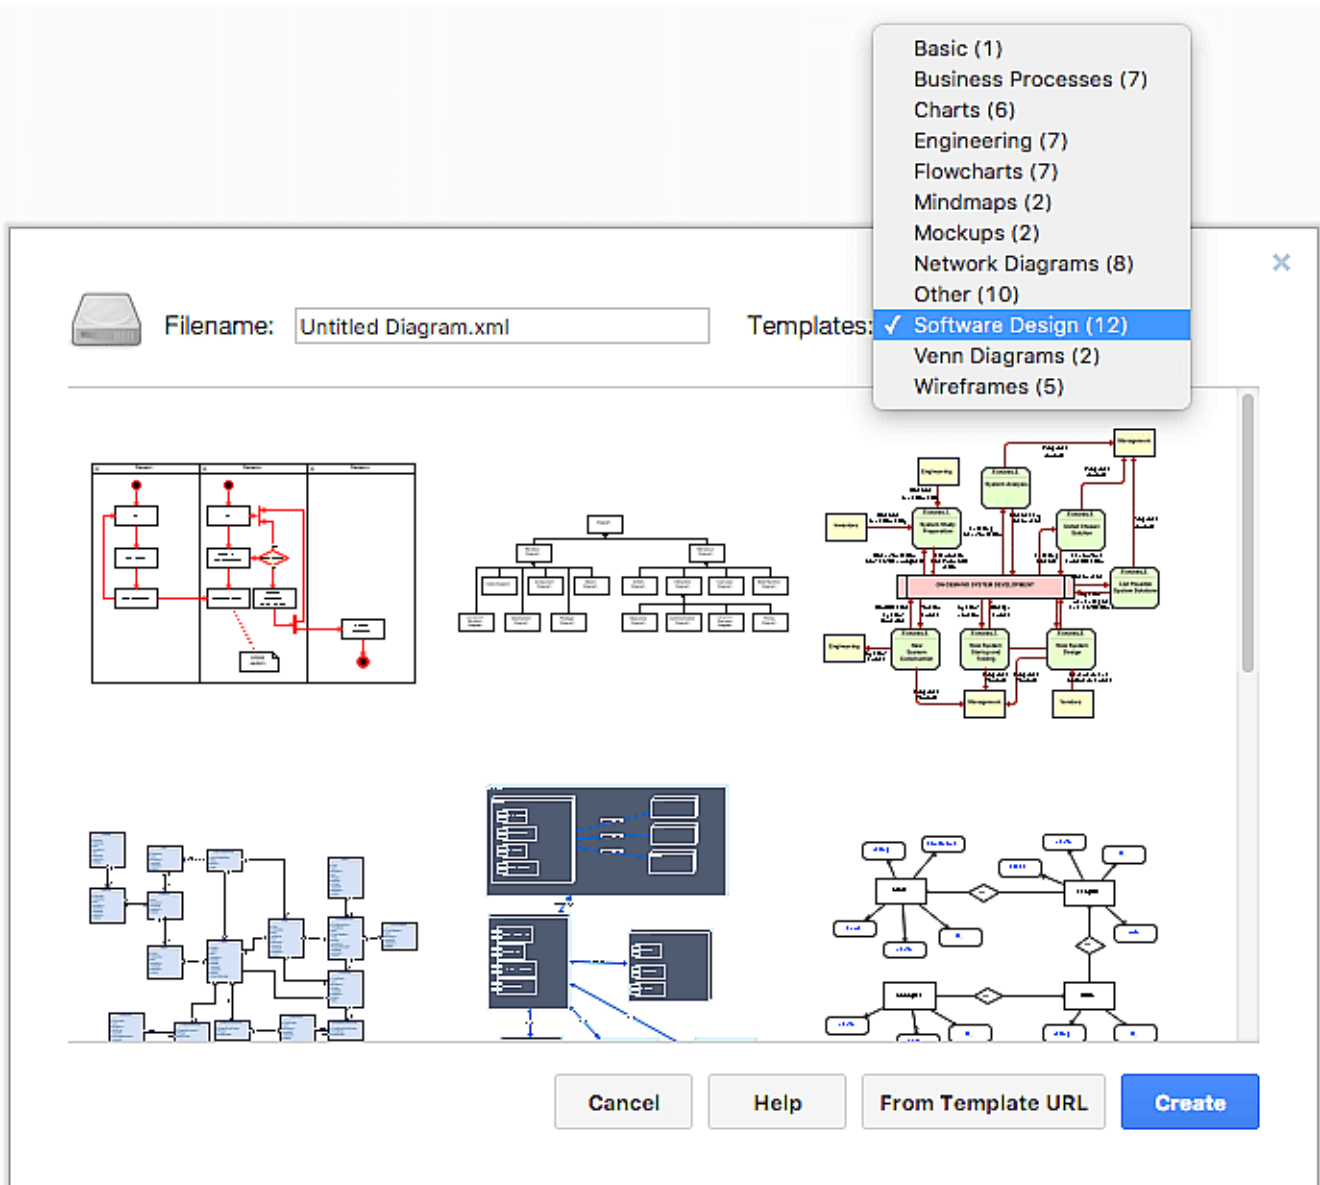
Basic (1)
Business Processes (7)
Charts (6)
Engineering (7)
Flowcharts (7)
Mindmaps (2)
Mockups (2)
Network Diagrams (8)
Other (10)
✓ Software Design (12)
Venn Diagrams (2)
Wireframes (5)

×

Filename: Untitled Diagram.xml

Templates:

Cancel
Help
From Template URL
Create